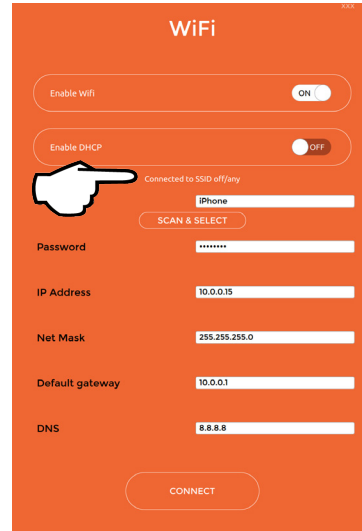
xxx

WiFi

Enable Wifi ON

Enable DHCP OFF

Connected to SSID off/any

iPhone

SCAN & SELECT

Password ••••••••

IP Address 10.0.0.15

Net Mask 255.255.255.0

Default gateway 10.0.0.1

DNS 8.8.8.8

CONNECT